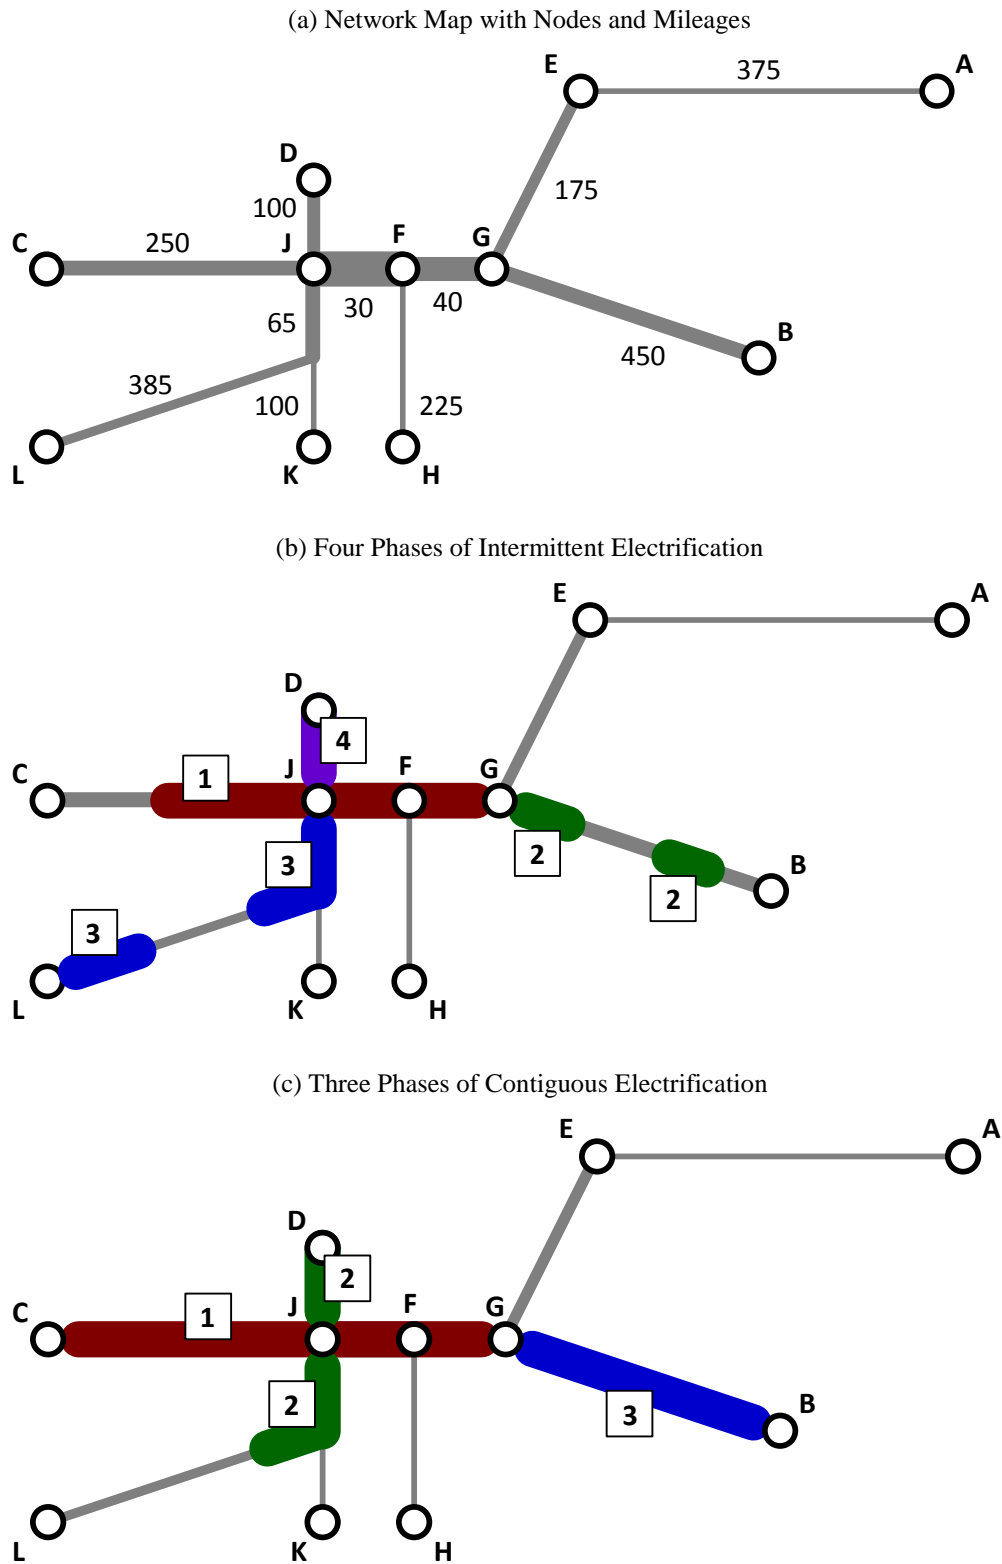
(a) Network Map with Nodes and Mileages

E
375
A
175
D
100
C
250
J
F
G
30
40
65
450
B
385
100
225
L
K
H

(b) Four Phases of Intermittent Electrification

E
A
D
4
C
1
J
F
G
2
3
2
B
3
L
K
H

(c) Three Phases of Contiguous Electrification

E
A
D
2
C
1
J
F
G
2
3
B
L
K
H